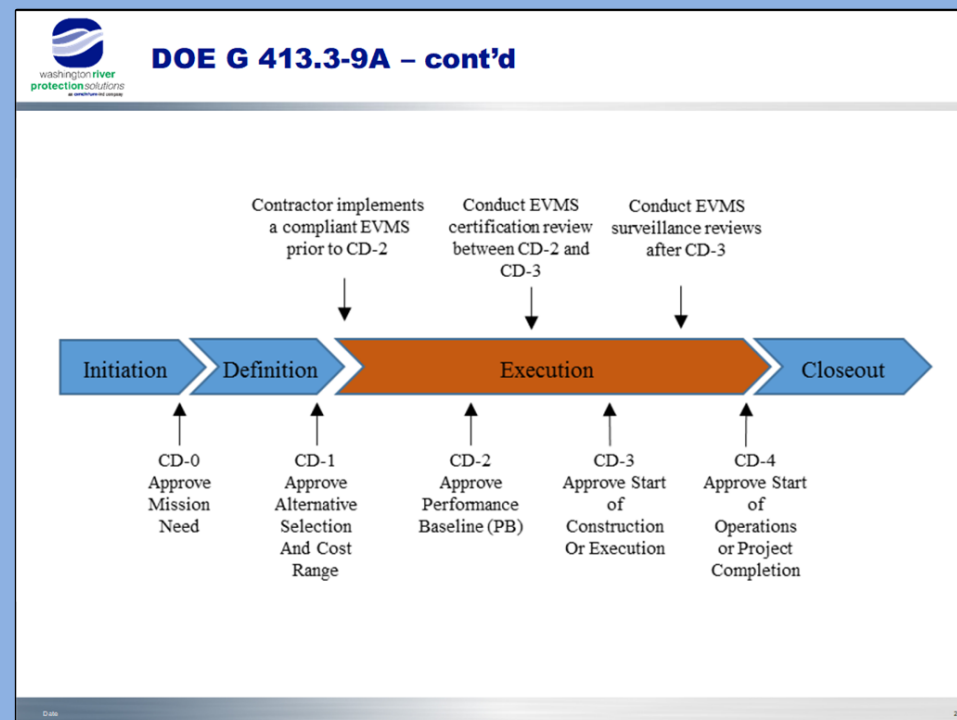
washington river protection solutions
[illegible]

DOE G 413.3-9A – cont'd

Contractor implements a compliant EVMS prior to CD-2

Conduct EVMS certification review between CD-2 and CD-3

Conduct EVMS surveillance reviews after CD-3

Initiation

Definition

Execution

Closeout

CD-0 Approve Mission Need

CD-1 Approve Alternative Selection And Cost Range

CD-2 Approve Performance Baseline (PB)

CD-3 Approve Start of Construction Or Execution

CD-4 Approve Start of Operations or Project Completion

Date

2